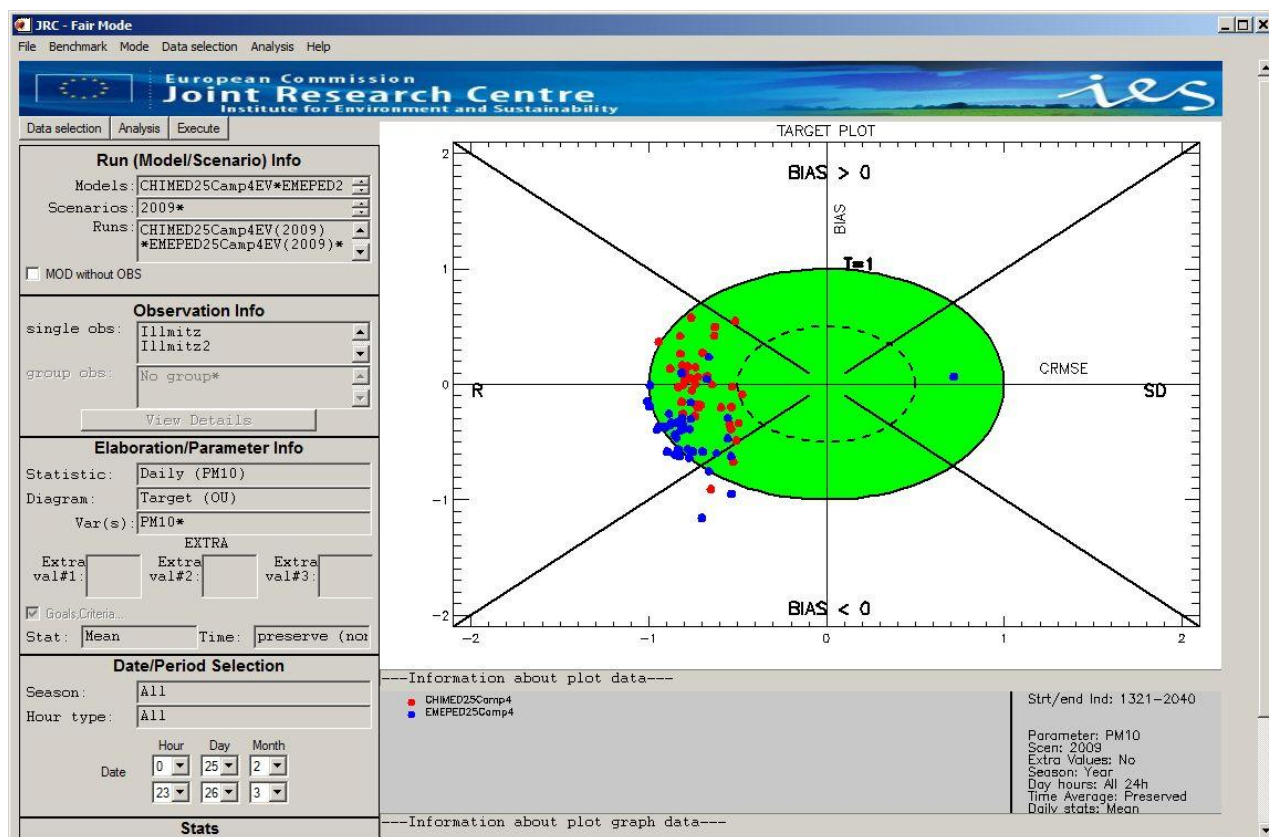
JRC - Fair Mode

File Benchmark Mode Data selection Analysis Help

European Commission
Joint Research Centre
Institute for Environment and Sustainability

ies

Data selection | Analysis | Execute

Run (Model/Scenario) Info

Models: CHIMED25Camp4EV*EMEPED2
Scenarios: 2009*
Runs: CHIMED25Camp4EV(2009)
*EMEPED25Camp4EV(2009)*

MOD without OBS

Observation Info

single obs: Illmitz
Illmitz2

group obs: No group*

View Details

Elaboration/Parameter Info

Statistic: Daily (PM10)
Diagram: Target (OU)
Var(s): PM10*

EXTRA

Extra val#1: Extra val#2: Extra val#3:

Goals,Criteria...

Stat: Mean Time: preserve (nor

Date/Period Selection

Season: All
Hour type: All

Hour Day Month
Date 0 25 2
23 26 3

Stats

TARGET PLOT

BIAS > 0

BIAS

T=1

CRMSE

R

SD

BIAS < 0

2
1
0
−1
−2

−2 −1 0 1 2

---Information about plot data---

CHIMED25Camp4
EMEPED25Camp4

Strt/end Ind: 1321−2040

Parameter: PM10
Scen: 2009
Extra Values: No
Season: Year
Day hours: All 24h
Time Average: Preserved
Daily stats: Mean

---Information about plot graph data---